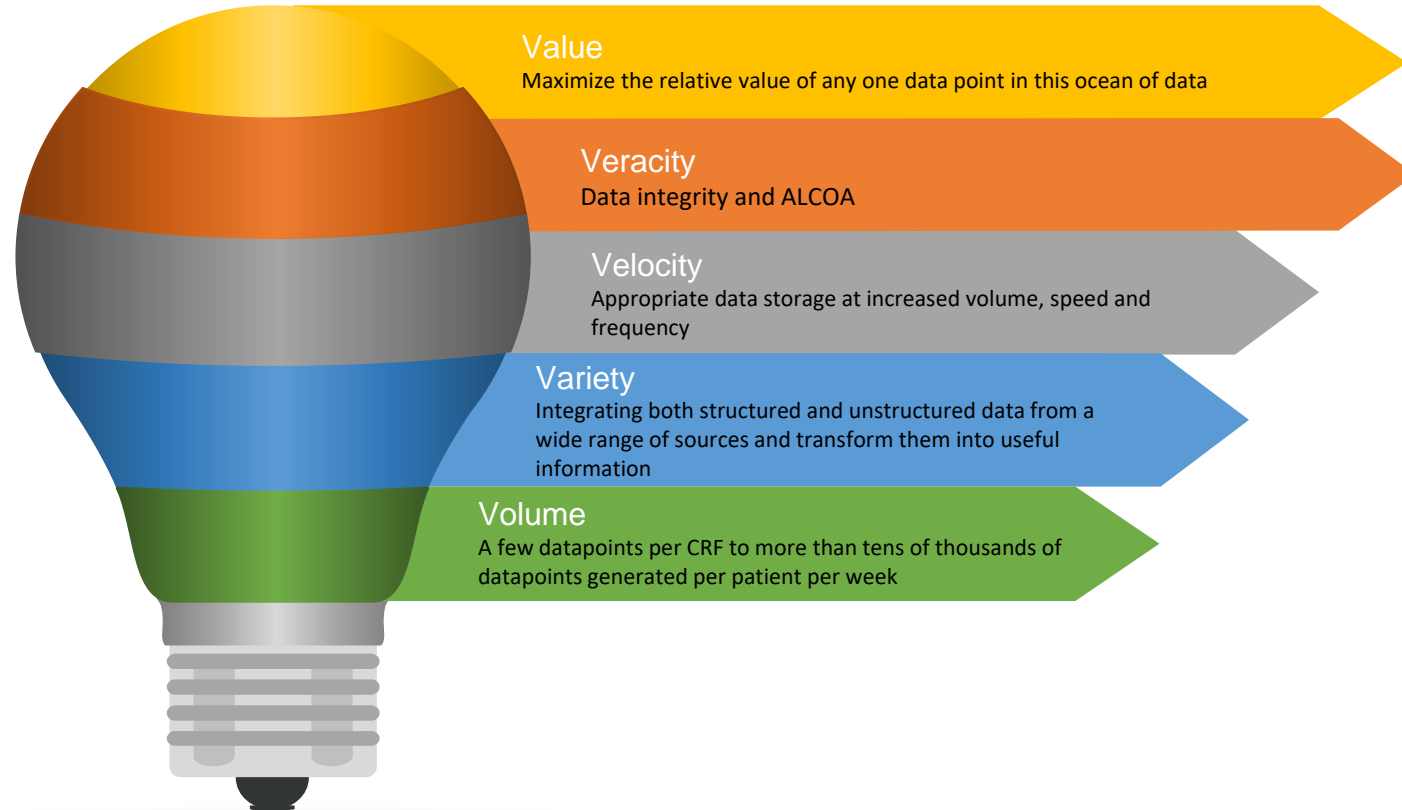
Value
Maximize the relative value of any one data point in this ocean of data

Veracity
Data integrity and ALCOA

Velocity
Appropriate data storage at increased volume, speed and frequency

Variety
Integrating both structured and unstructured data from a wide range of sources and transform them into useful information

Volume
A few datapoints per CRF to more than tens of thousands of datapoints generated per patient per week